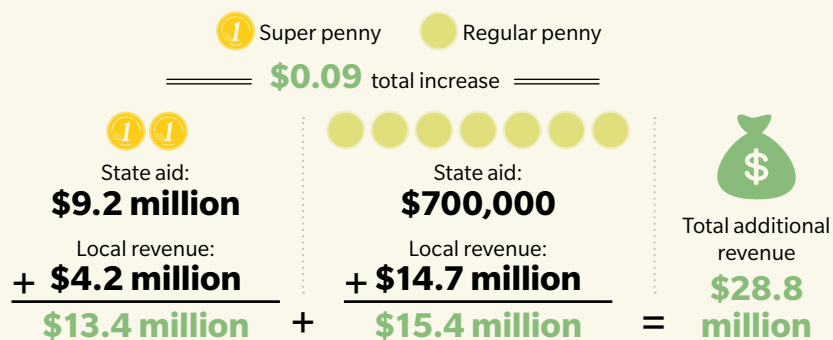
1 Super penny   Regular penny

$0.09 total increase

1 1

State aid:
$9.2 million

Local revenue:
+ $4.2 million

$13.4 million

+

State aid:
$700,000

Local revenue:
+ $14.7 million

$15.4 million

=

$

Total additional revenue
$28.8 million